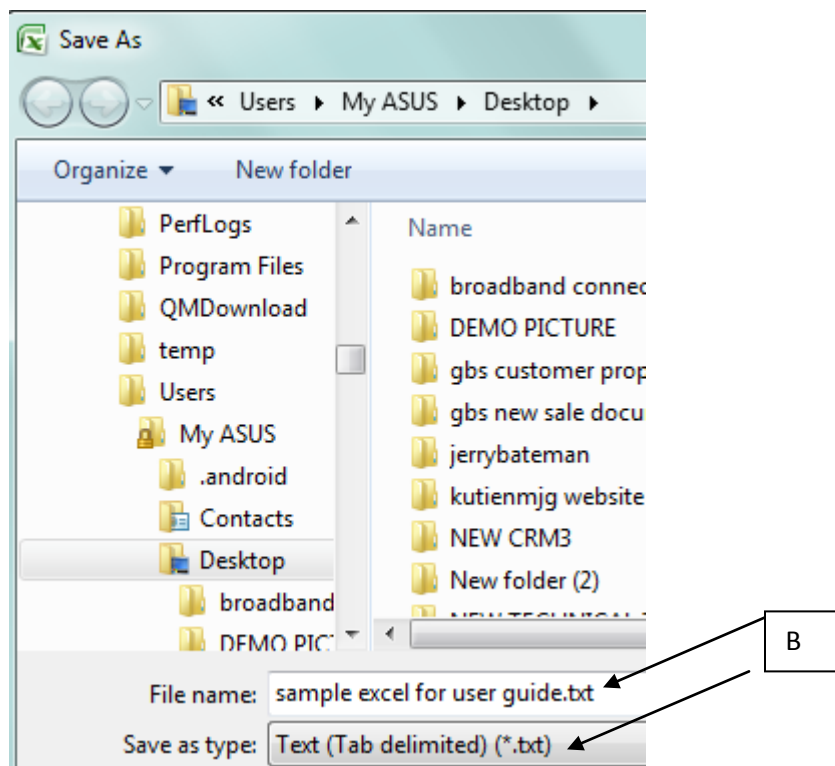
Save As

« Users ▸ My ASUS ▸ Desktop ▸

Organize ▾ New folder

PerfLogs
Program Files
QMDownload
temp
Users
My ASUS
.android
Contacts
Desktop
broadband
DEMO PIC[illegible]

Name

broadband conne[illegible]
DEMO PICTURE
gbs customer prop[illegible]
gbs new sale docu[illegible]
jerrybateman
kutienmjg website
NEW CRM3
New folder (2)
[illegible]

B

File name: sample excel for user guide.txt

Save as type: Text (Tab delimited) (*.txt)